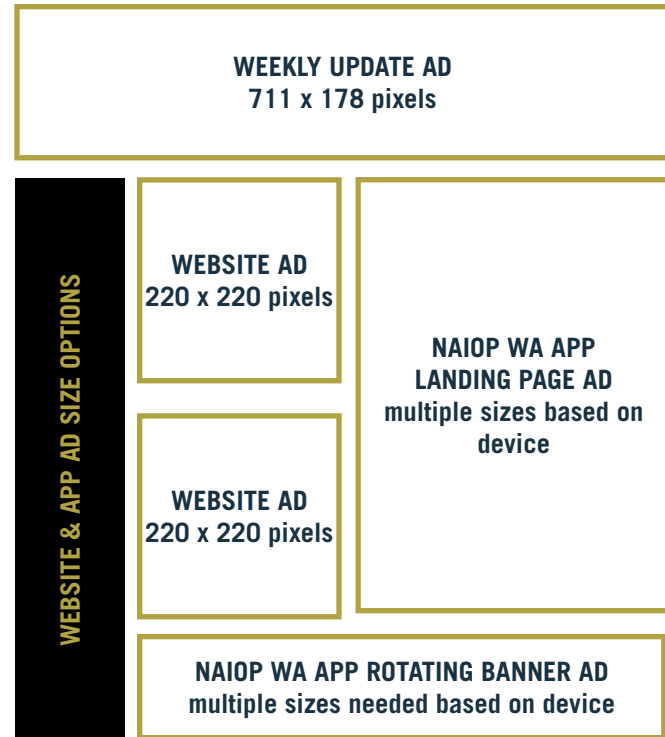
WEEKLY UPDATE AD
711 x 178 pixels

WEBSITE & APP AD SIZE OPTIONS

WEBSITE AD
220 x 220 pixels

NAIOP WA APP
LANDING PAGE AD
multiple sizes based on device

WEBSITE AD
220 x 220 pixels

NAIOP WA APP ROTATING BANNER AD
multiple sizes needed based on device